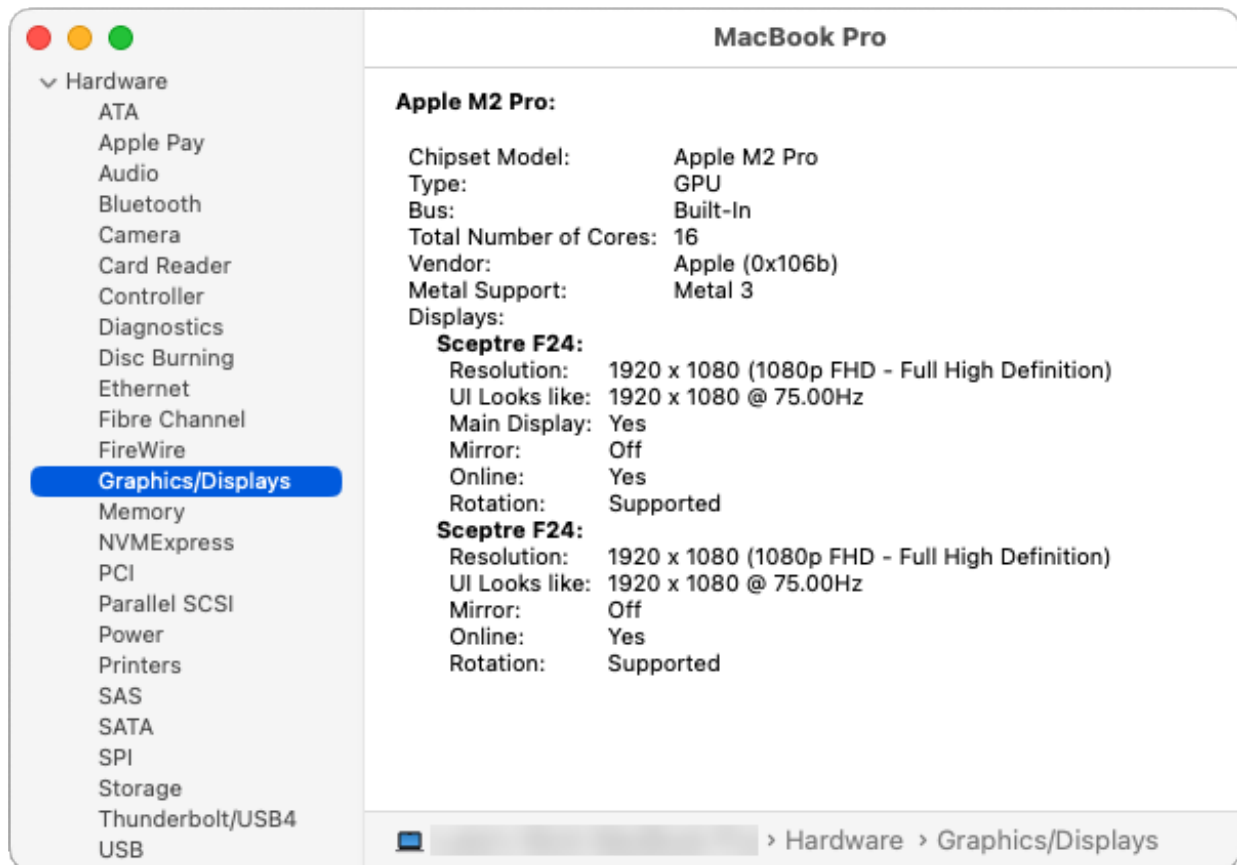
MacBook Pro

Hardware
ATA
Apple Pay
Audio
Bluetooth
Camera
Card Reader
Controller
Diagnostics
Disc Burning
Ethernet
Fibre Channel
FireWire
Graphics/Displays
Memory
NVMExpress
PCI
Parallel SCSI
Power
Printers
SAS
SATA
SPI
Storage
Thunderbolt/USB4
USB

Apple M2 Pro:

Chipset Model: Apple M2 Pro
Type: GPU
Bus: Built-In
Total Number of Cores: 16
Vendor: Apple (0x106b)
Metal Support: Metal 3
Displays:
Sceptre F24:
Resolution: 1920 x 1080 (1080p FHD - Full High Definition)
UI Looks like: 1920 x 1080 @ 75.00Hz
Main Display: Yes
Mirror: Off
Online: Yes
Rotation: Supported
Sceptre F24:
Resolution: 1920 x 1080 (1080p FHD - Full High Definition)
UI Looks like: 1920 x 1080 @ 75.00Hz
Mirror: Off
Online: Yes
Rotation: Supported

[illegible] › Hardware › Graphics/Displays